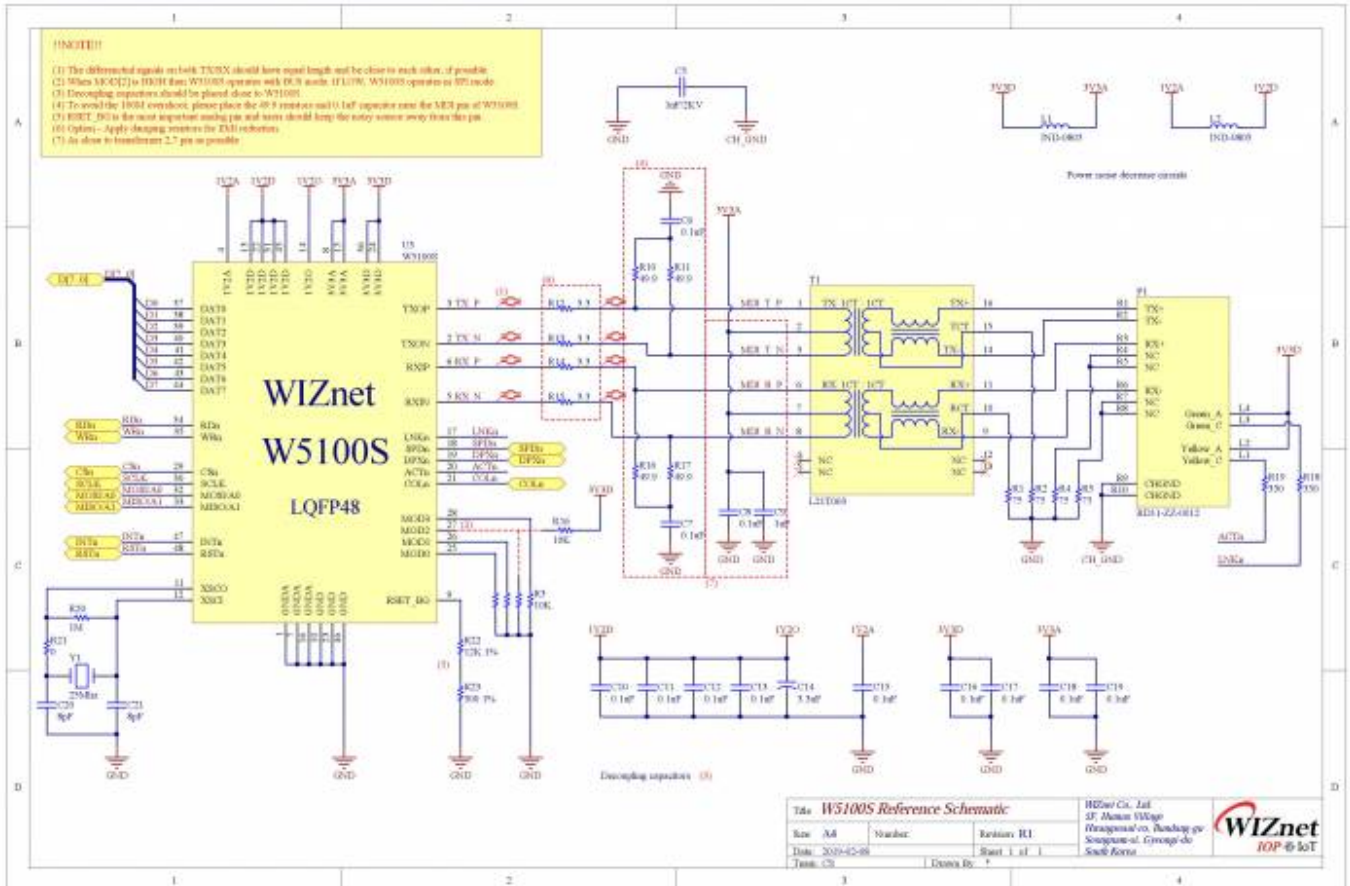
!!NOTE!!

(1) The differential signals on both TX/RX should have equal length and be close to each other, if possible
(2) When MOD[2] is HIGH then W5100S operates with BUS mode. If LOW, W5100S operates in SPI mode
(3) Decoupling capacitors should be placed close to W5100S
(4) To avoid the 100M overshoot, please place the 49.9 resistors and 0.1uF capacitor near the MDI pin of W5100S
(5) RSET_BG is the most important analog pin and users should keep the noisy source away from this pin
(6) Option - Apply damping resistors for EMI reduction
(7) As close to transformer 2,7 pin as possible

C5
1nF/2KV
GND
CH_GND

3V3D 3V3A
L1
IND-0805
1V2A 1V2D
L2
IND-0805
Power noise decrease circuits

1V2A 1V2D 1V2D 3V3A 3V3D
U5
W5100S

D[7..0]
D0 D1 D2 D3 D4 D5 D6 D7
DAT0 DAT1 DAT2 DAT3 DAT4 DAT5 DAT6 DAT7

WIZnet
W5100S
LQFP48

RDn WRn
CSn SCLK MOSI/A0 MISO/A1
INTn RSTn
XSCO XSCI

TXOP TXON RXIP RXIN
TX_P TX_N RX_P RX_N
LNKn SPDn DPXn ACTn COLn
MOD3 MOD2 MOD1 MOD0
RSET_BG

R12 33 R13 33 R14 33 R15 33
(1) (6) (4)
GND
C6 0.1uF
R10 49.9 R11 49.9
R16 49.9 R17 49.9
C7 0.1uF
GND
3V3A
MDI_T_P MDI_T_N MDI_R_P MDI_R_N
C8 0.1uF C9 1uF
GND GND
(7)

3V3D
R36 10K
R3 10K
(2)

T1
TX_1CT 1CT TX+ TCT TX-
RX_1CT 1CT RX+ RCT RX-
NC NC NC NC
L2IT005

P1
TX+ TX- RX+ NC NC RX- NC NC
R1 R2 R3 R4 R5 R6 R7 R8
R9 R10
CHGND CHGND
Green_A Green_C Yellow_A Yellow_C
L4 L3 L2 L1
R19 330 R18 330
3V3D
RB1-ZZ-0012
R1 75 R2 75 R4 75 R5 75
GND CH_GND
ACTn
LNKn

R20 1M
R21 0
Y1 25MHz
C20 8pF C21 8pF
GND
GND

R22 12K 1%
R23 300 1%
(5)
GND GND

1V2D
C10 0.1uF C11 0.1uF C12 0.1uF C13 0.1uF
1V2D
C14 3.3uF
1V2A
C15 0.1uF
GND
3V3D
C16 0.1uF C17 0.1uF
GND
3V3A
C18 0.1uF C19 0.1uF
GND

Decoupling capacitors (3)

Title W5100S Reference Schematic
Size A4 Number Revision R1
Date 2019-02-08 Sheet 1 of 1
Team (3) Drawn By ?
WIZnet Co., Ltd.
5F, Humax Village
Hwangsaeul-ro, Bundang-gu
Seongnam-si, Gyeonggi-do
South Korea
WIZnet
IOP ⊕ IoT

1 2 3 4
A B C D